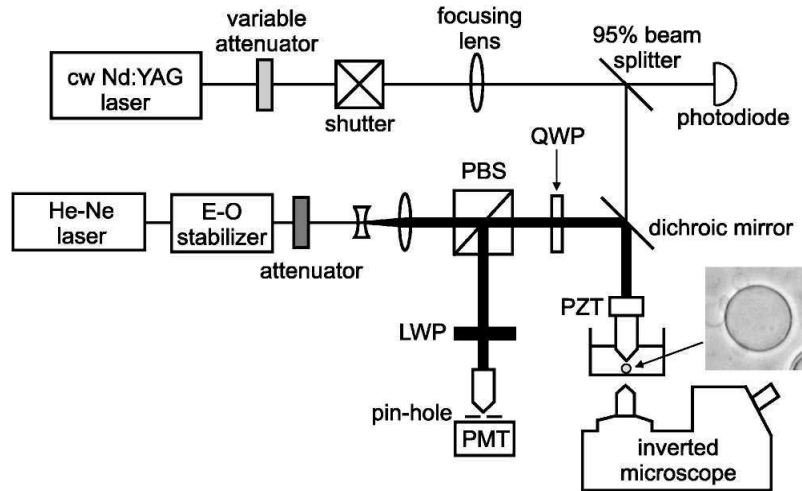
variable attenuator

focusing lens

95% beam splitter

cw Nd:YAG laser

shutter

photodiode

QWP

PBS

He-Ne laser

E-O stabilizer

attenuator

dichroic mirror

PZT

LWP

pin-hole

PMT

inverted microscope